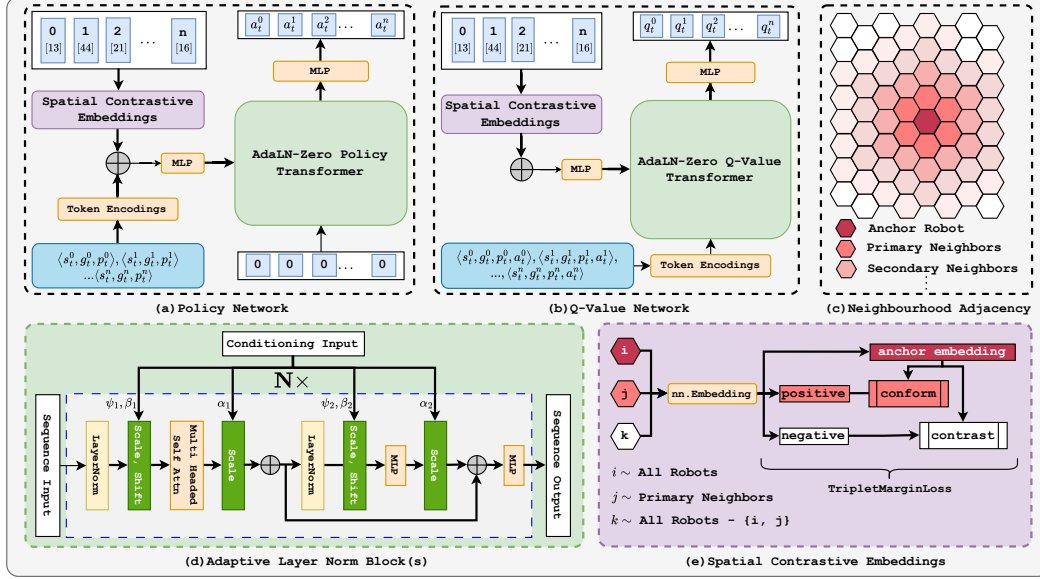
0 [13] 1 [44] 2 [21] ... n [16]

$a_t^0$ $a_t^1$ $a_t^2$ ... $a_t^n$

MLP

Spatial Contrastive Embeddings

MLP

AdaLN-Zero Policy Transformer

Token Encodings

$\langle s_t^0, g_t^0, p_t^0 \rangle, \langle s_t^1, g_t^1, p_t^1 \rangle$ $...\langle s_t^n, g_t^n, p_t^n \rangle$

0 0 0 ... 0

(a) Policy Network

0 [13] 1 [44] 2 [21] ... n [16]

$q_t^0$ $q_t^1$ $q_t^2$ ... $q_t^n$

MLP

Spatial Contrastive Embeddings

MLP

AdaLN-Zero Q-Value Transformer

$\langle s_t^0, g_t^0, p_t^0, a_t^0 \rangle, \langle s_t^1, g_t^1, p_t^1, a_t^1 \rangle,$ $..., \langle s_t^n, g_t^n, p_t^n, a_t^n \rangle$

Token Encodings

(b) Q-Value Network

Anchor Robot
Primary Neighbors
Secondary Neighbors
⋮

(c) Neighbourhood Adjacency

Conditioning Input

N×

Sequence Input

$\psi_1, \beta_1$ $\alpha_1$ $\psi_2, \beta_2$ $\alpha_2$

LayerNorm

Scale, Shift

Multi Headed Self Attn

Scale

LayerNorm

Scale, Shift

MLP

Scale

MLP

Sequence Output

(d) Adaptive Layer Norm Block(s)

i

j

k

nn.Embedding

anchor embedding

positive

conform

negative

contrast

$i \sim$ All Robots

$j \sim$ Primary Neighbors

$k \sim$ All Robots - {i, j}

TripletMarginLoss

(e) Spatial Contrastive Embeddings